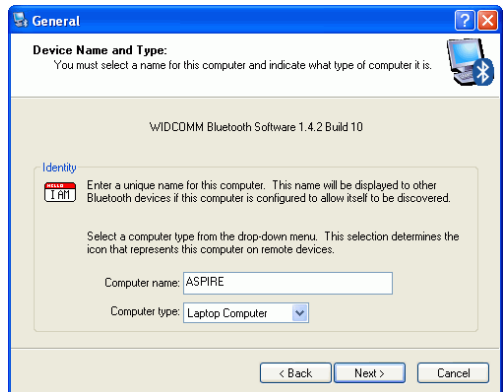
General

Device Name and Type:
You must select a name for this computer and indicate what type of computer it is.

WIDCOMM Bluetooth Software 1.4.2 Build 10

Identity

HELLO I AM

Enter a unique name for this computer. This name will be displayed to other Bluetooth devices if this computer is configured to allow itself to be discovered.

Select a computer type from the drop-down menu. This selection determines the icon that represents this computer on remote devices.

Computer name: ASPIRE

Computer type: Laptop Computer

< Back Next > Cancel